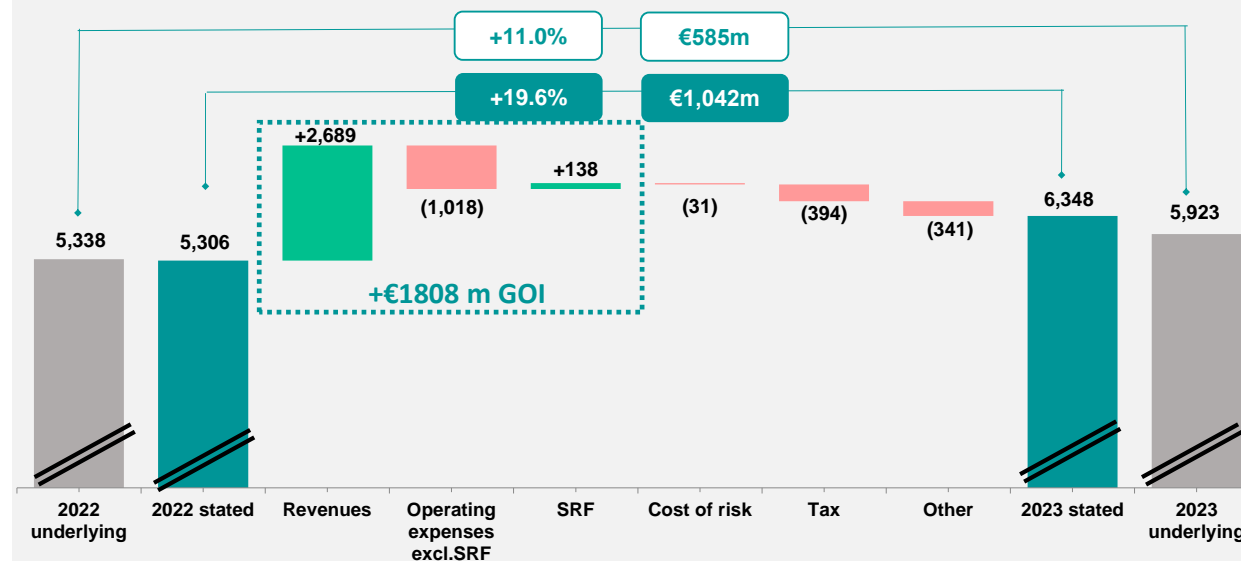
+11.0%
€585m
+19.6%
€1,042m
+2,689
+138
(1,018)
(31)
(394)
(341)
6,348
5,923
5,338
5,306
+€1808 m GOI

2022 underlying
2022 stated
Revenues
Operating expenses excl.SRF
SRF
Cost of risk
Tax
Other
2023 stated
2023 underlying